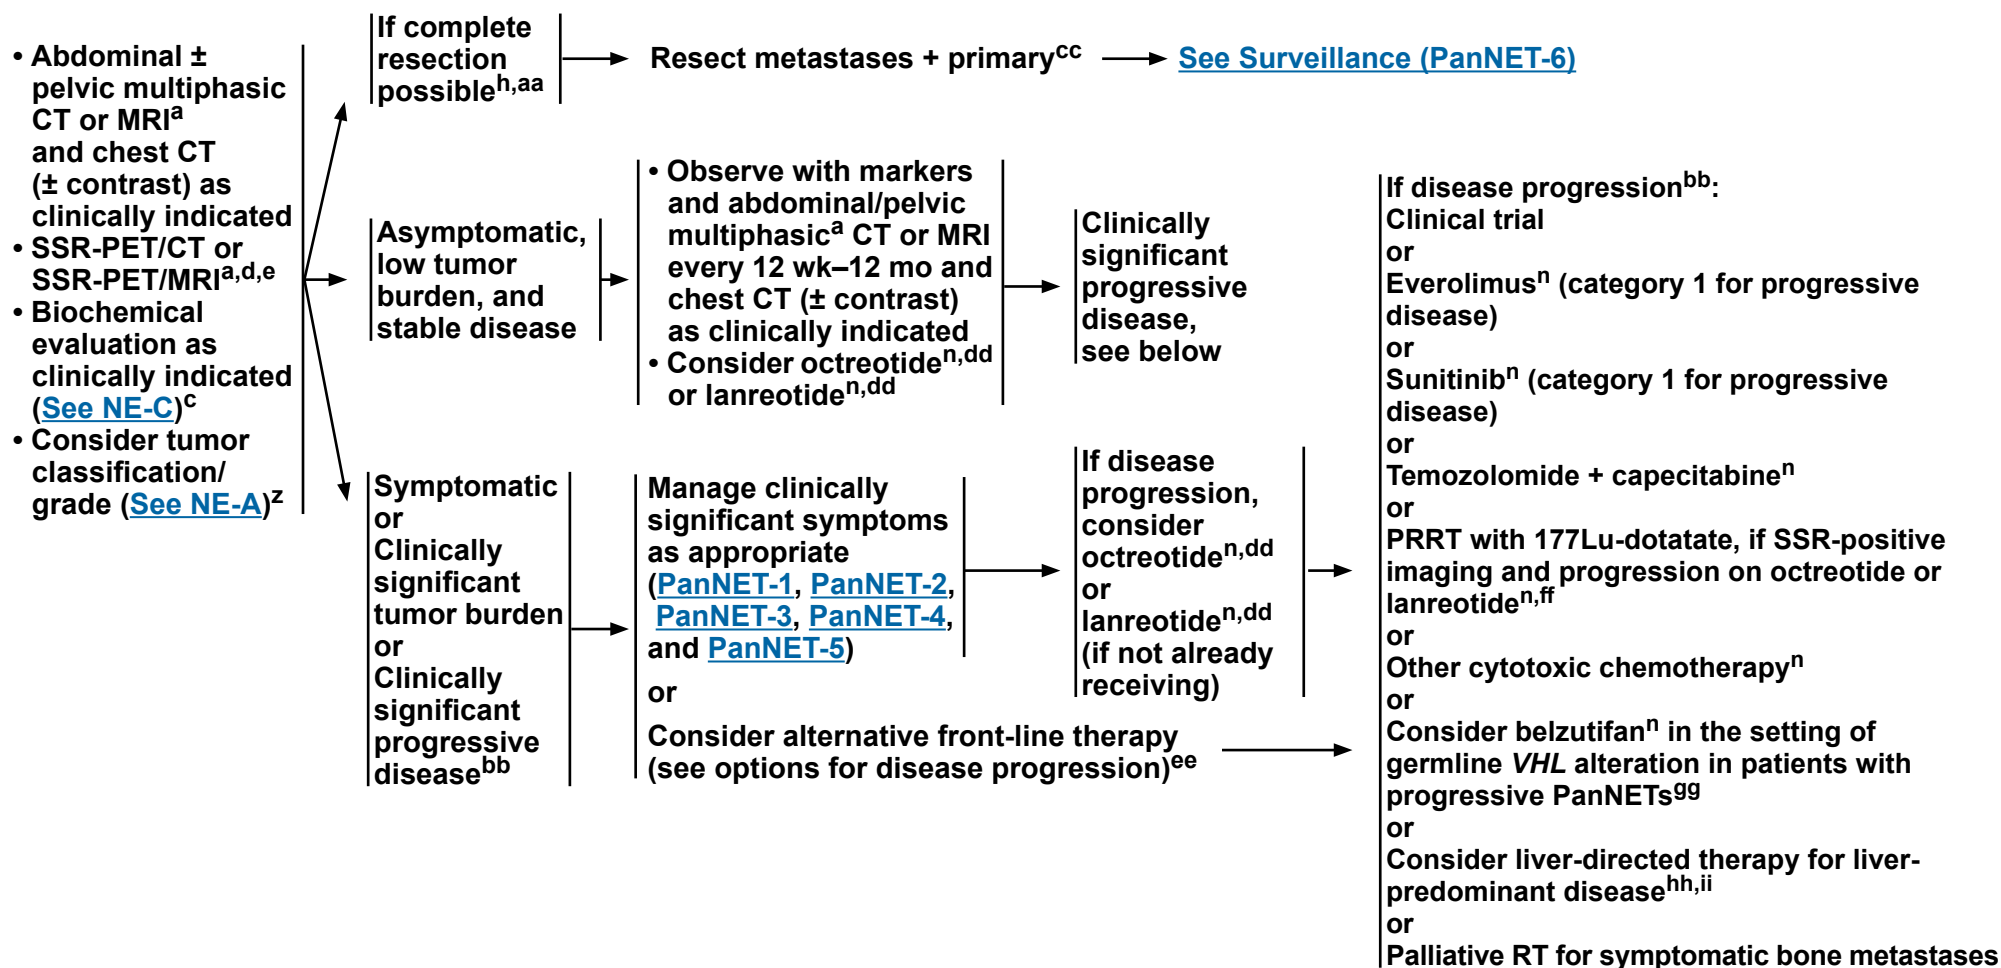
• Abdominal ± pelvic multiphasic CT or MRI$^{a}$ and chest CT (± contrast) as clinically indicated
• SSR-PET/CT or SSR-PET/MRI$^{a,d,e}$
• Biochemical evaluation as clinically indicated (See NE-C)$^{c}$
• Consider tumor classification/ grade (See NE-A)$^{z}$

If complete resection possible$^{h,aa}$

Resect metastases + primary$^{cc}$

See Surveillance (PanNET-6)

Asymptomatic, low tumor burden, and stable disease

• Observe with markers and abdominal/pelvic multiphasic$^{a}$ CT or MRI every 12 wk–12 mo and chest CT (± contrast) as clinically indicated
• Consider octreotide$^{n,dd}$ or lanreotide$^{n,dd}$

Clinically significant progressive disease, see below

Symptomatic or Clinically significant tumor burden or Clinically significant progressive disease$^{bb}$

Manage clinically significant symptoms as appropriate (PanNET-1, PanNET-2, PanNET-3, PanNET-4, and PanNET-5)

or

Consider alternative front-line therapy (see options for disease progression)$^{ee}$

If disease progression, consider octreotide$^{n,dd}$ or lanreotide$^{n,dd}$ (if not already receiving)

If disease progression$^{bb}$:
Clinical trial
or
Everolimus$^{n}$ (category 1 for progressive disease)
or
Sunitinib$^{n}$ (category 1 for progressive disease)
or
Temozolomide + capecitabine$^{n}$
or
PRRT with 177Lu-dotatate, if SSR-positive imaging and progression on octreotide or lanreotide$^{n,ff}$
or
Other cytotoxic chemotherapy$^{n}$
or
Consider belzutifan$^{n}$ in the setting of germline VHL alteration in patients with progressive PanNETs$^{gg}$
or
Consider liver-directed therapy for liver-predominant disease$^{hh,ii}$
or
Palliative RT for symptomatic bone metastases